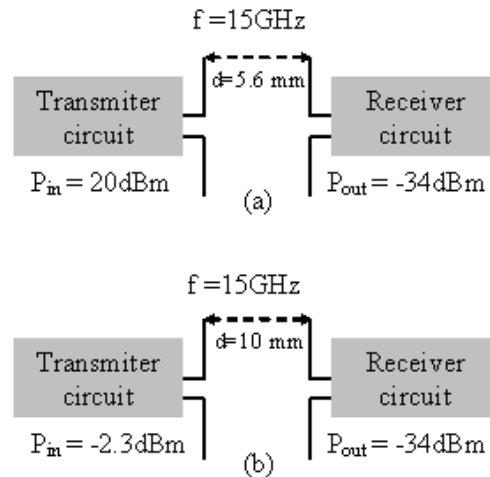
f =15GHz

d=5.6 mm

Transmiter circuit

Receiver circuit

$P_{in}$ = 20dBm

$P_{out}$ = -34dBm

(a)

f =15GHz

d=10 mm

Transmiter circuit

Receiver circuit

$P_{in}$ = -2.3dBm

$P_{out}$ = -34dBm

(b)